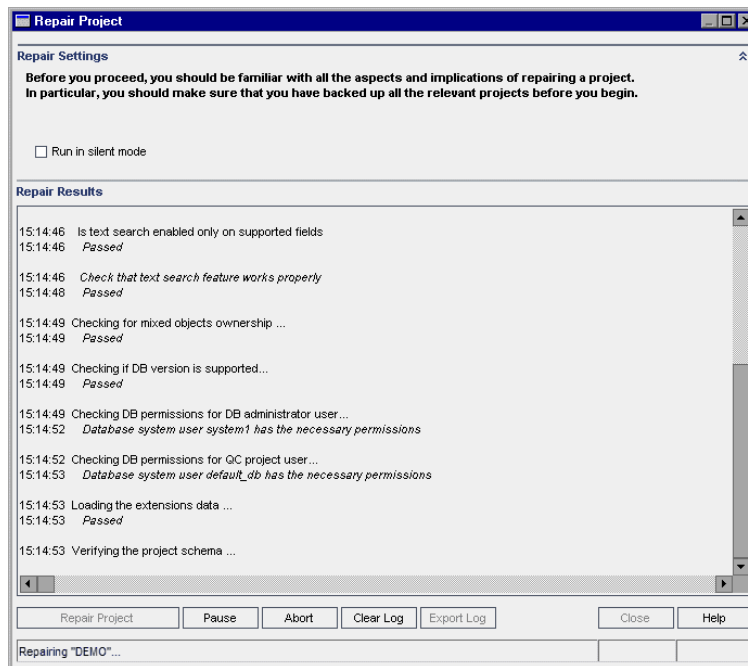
Repair Project

Repair Settings

Before you proceed, you should be familiar with all the aspects and implications of repairing a project.
In particular, you should make sure that you have backed up all the relevant projects before you begin.

Run in silent mode

Repair Results

15:14:46 Is text search enabled only on supported fields
15:14:46 Passed

15:14:46 Check that text search feature works properly
15:14:48 Passed

15:14:49 Checking for mixed objects ownership ...
15:14:49 Passed

15:14:49 Checking if DB version is supported...
15:14:49 Passed

15:14:49 Checking DB permissions for DB administrator user...
15:14:52 Database system user system1 has the necessary permissions

15:14:52 Checking DB permissions for QC project user...
15:14:53 Database system user default_db has the necessary permissions

15:14:53 Loading the extensions data ...
15:14:53 Passed

15:14:53 Verifying the project schema ...

Repair Project | Pause | Abort | Clear Log | Export Log | Close | Help

Repairing "DEMO"...